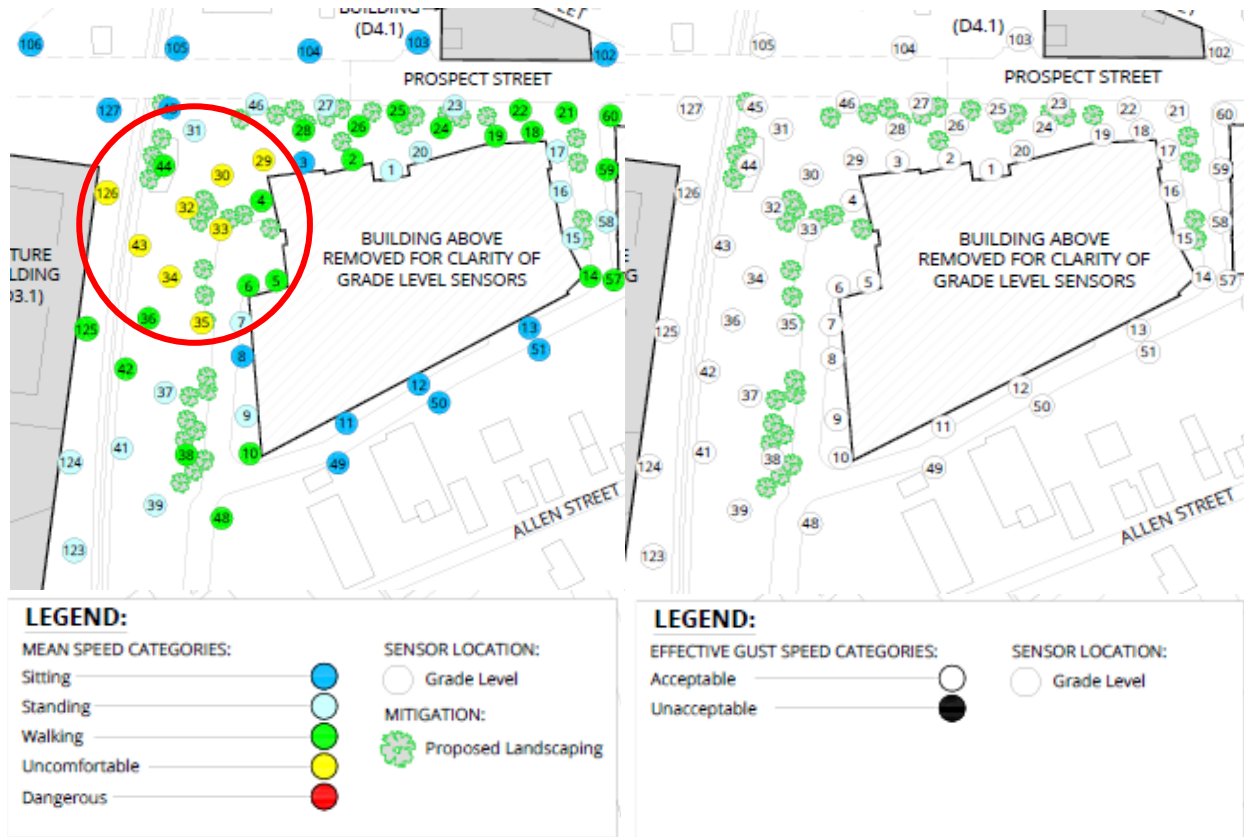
BUILDING
(D4.1)

106 105 104 103 102

PROSPECT STREET

127 45 46 27 25 23 22 21 60
31 28 26 24 19 18
44 29 3 2 20 1 17 59
126 30 16
32 4 58
43 33 15
TURE
LDING
(3.1)
BUILDING ABOVE REMOVED FOR CLARITY OF GRADE LEVEL SENSORS
34 6 5 14 57
36 35 7 13
125 51
8
42
37 12 50
9
41 11
124 38 10 49
39 48
123
ALLEN STREET

(D4.1)

105 104 103 102

PROSPECT STREET

127 45 46 27 25 23 22 21 60
31 28 26 24 19 18
44 29 3 2 1 20 17 59
126 30 16
32 4 58
33 15
43
BUILDING ABOVE REMOVED FOR CLARITY OF GRADE LEVEL SENSORS
34 6 5 14 57
G
125 36 35 7 13
51
8
42
37 12 50
9
11
124 41 38 10 49
39 48
123
ALLEN STREET

LEGEND:
MEAN SPEED CATEGORIES:
Sitting
Standing
Walking
Uncomfortable
Dangerous
SENSOR LOCATION:
Grade Level
MITIGATION:
Proposed Landscaping

LEGEND:
EFFECTIVE GUST SPEED CATEGORIES:
Acceptable
Unacceptable
SENSOR LOCATION:
Grade Level